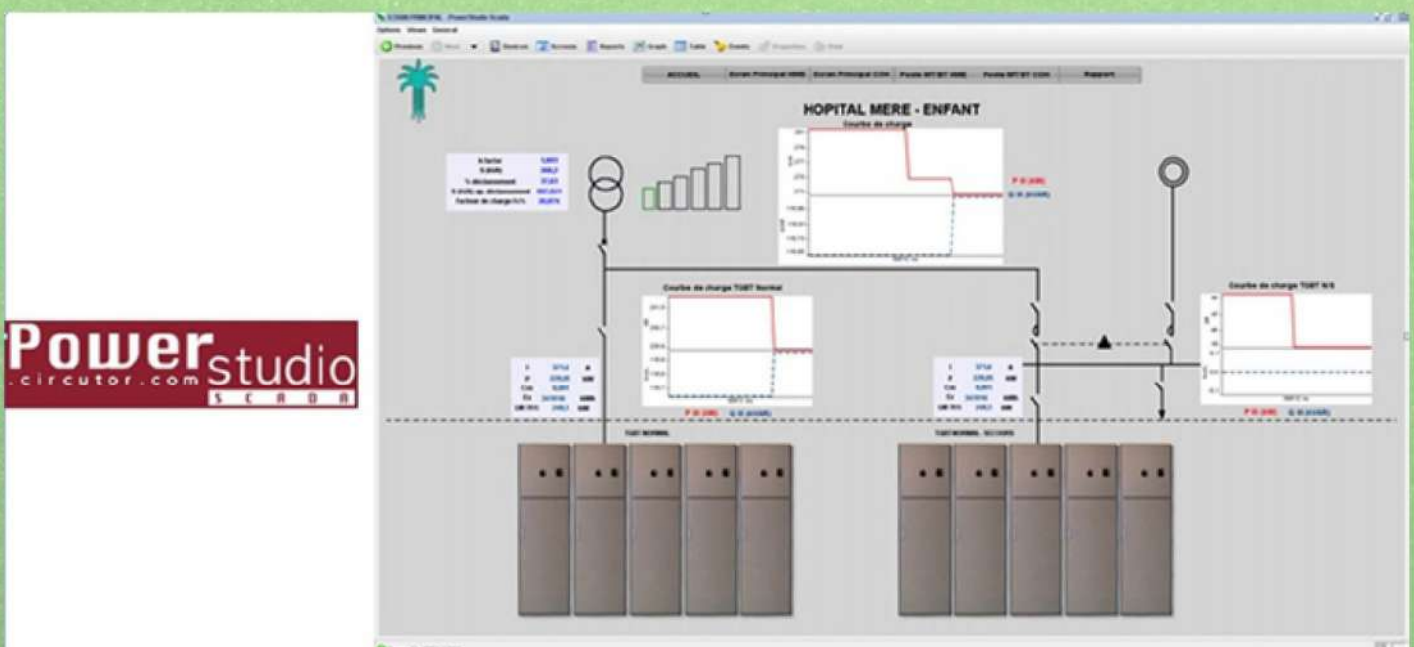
Power studio
.circutor.com
SCADA

PowerStudio Scada

Options Views General

Previous Next Devices Screens Reports Graph Table Events

ACCUEIL | Ecran Principal HME | Ecran Principal CGN | Poste MT/BT HME | Poste MT/BT CGN | Rapport

HOPITAL MERE - ENFANT

Courbe de charge

P III (kW)
Q III (kVAR)

Courbe de charge TGBT Normal

P III (kW) Q III (kVAR)

Courbe de charge TGBT N/S

P III (kW) Q III (kVAR)

TGBT NORMAL

TGBT NORMAL SECOURS